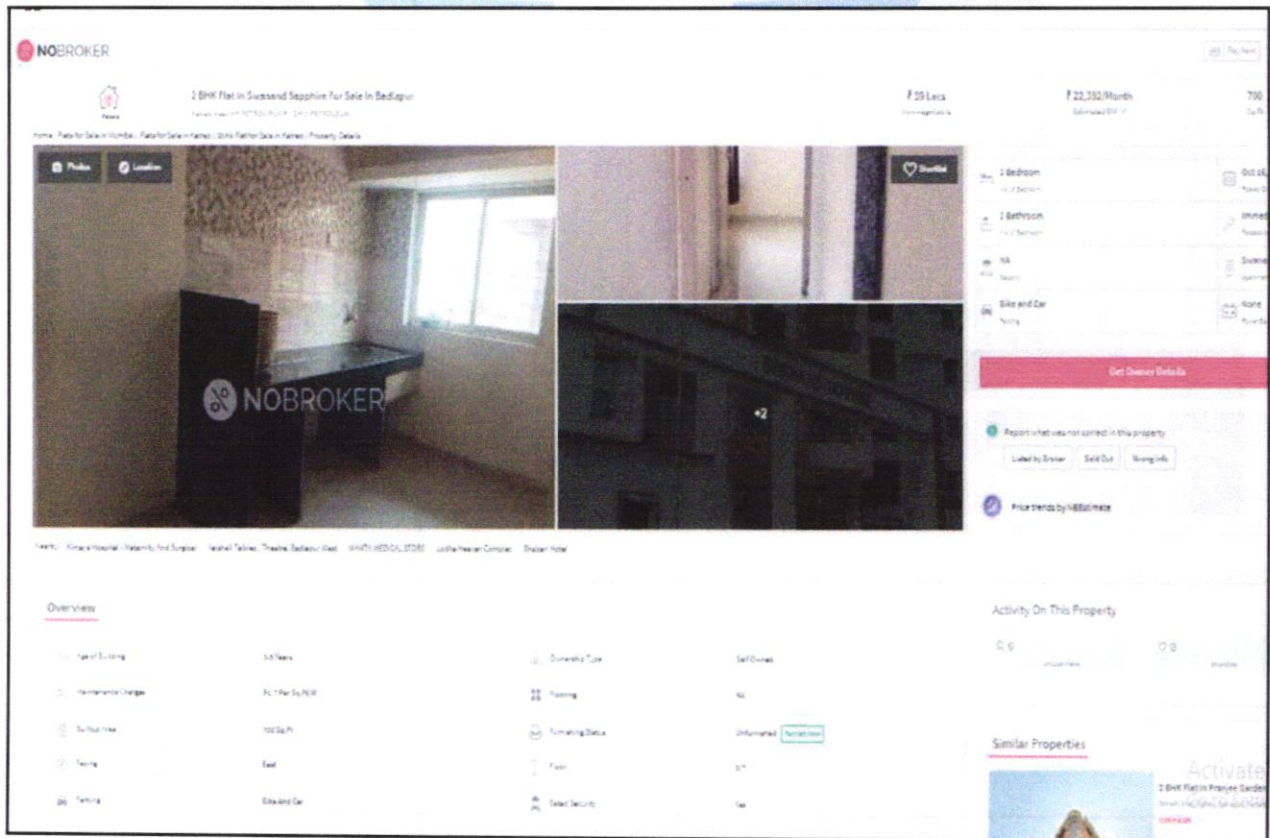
NOBROKER

2 BHK Flat In Swasand Sapphire For Sale In Badlapur

₹ 29 Lacs

₹ 22,352/Month

700

Home / Flats for Sale in Mumbai / Flats for Sale in Kalyan / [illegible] / Property Details

Photos

Location

Shortlist

NOBROKER

+2

2 Bedroom

2 Bathroom

NA

Bike and Car

Oct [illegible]

Immed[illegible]

Swasa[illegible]

None

Get Owner Details

Report what was not correct in this property

Listed by Broker

Sold Out

Wrong Info

Price trends by NBEstimate

Nearby: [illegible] Hospital - Maternity And Surgical · Vaishali Talkies, Theatre, Badlapur West · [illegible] MEDICAL STORE · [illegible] Complex · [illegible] Hotel

Overview

| | | | |
|---|---|---|---|
| Age of Building | 3-5 Years | Ownership Type | Self Owned |
| Maintenance Charges | Rs 1 Per Sq.ft/M | Flooring | NA |
| Built Up Area | 700 Sq.Ft | Furnishing Status | Unfurnished Furnish Now |
| Facing | East | Floor | 3/7 |
| Parking | Bike And Car | Gated Security | Yes |

Activity On This Property

0

0

Similar Properties

2 BHK Flat In Pranjee Garden

Activate